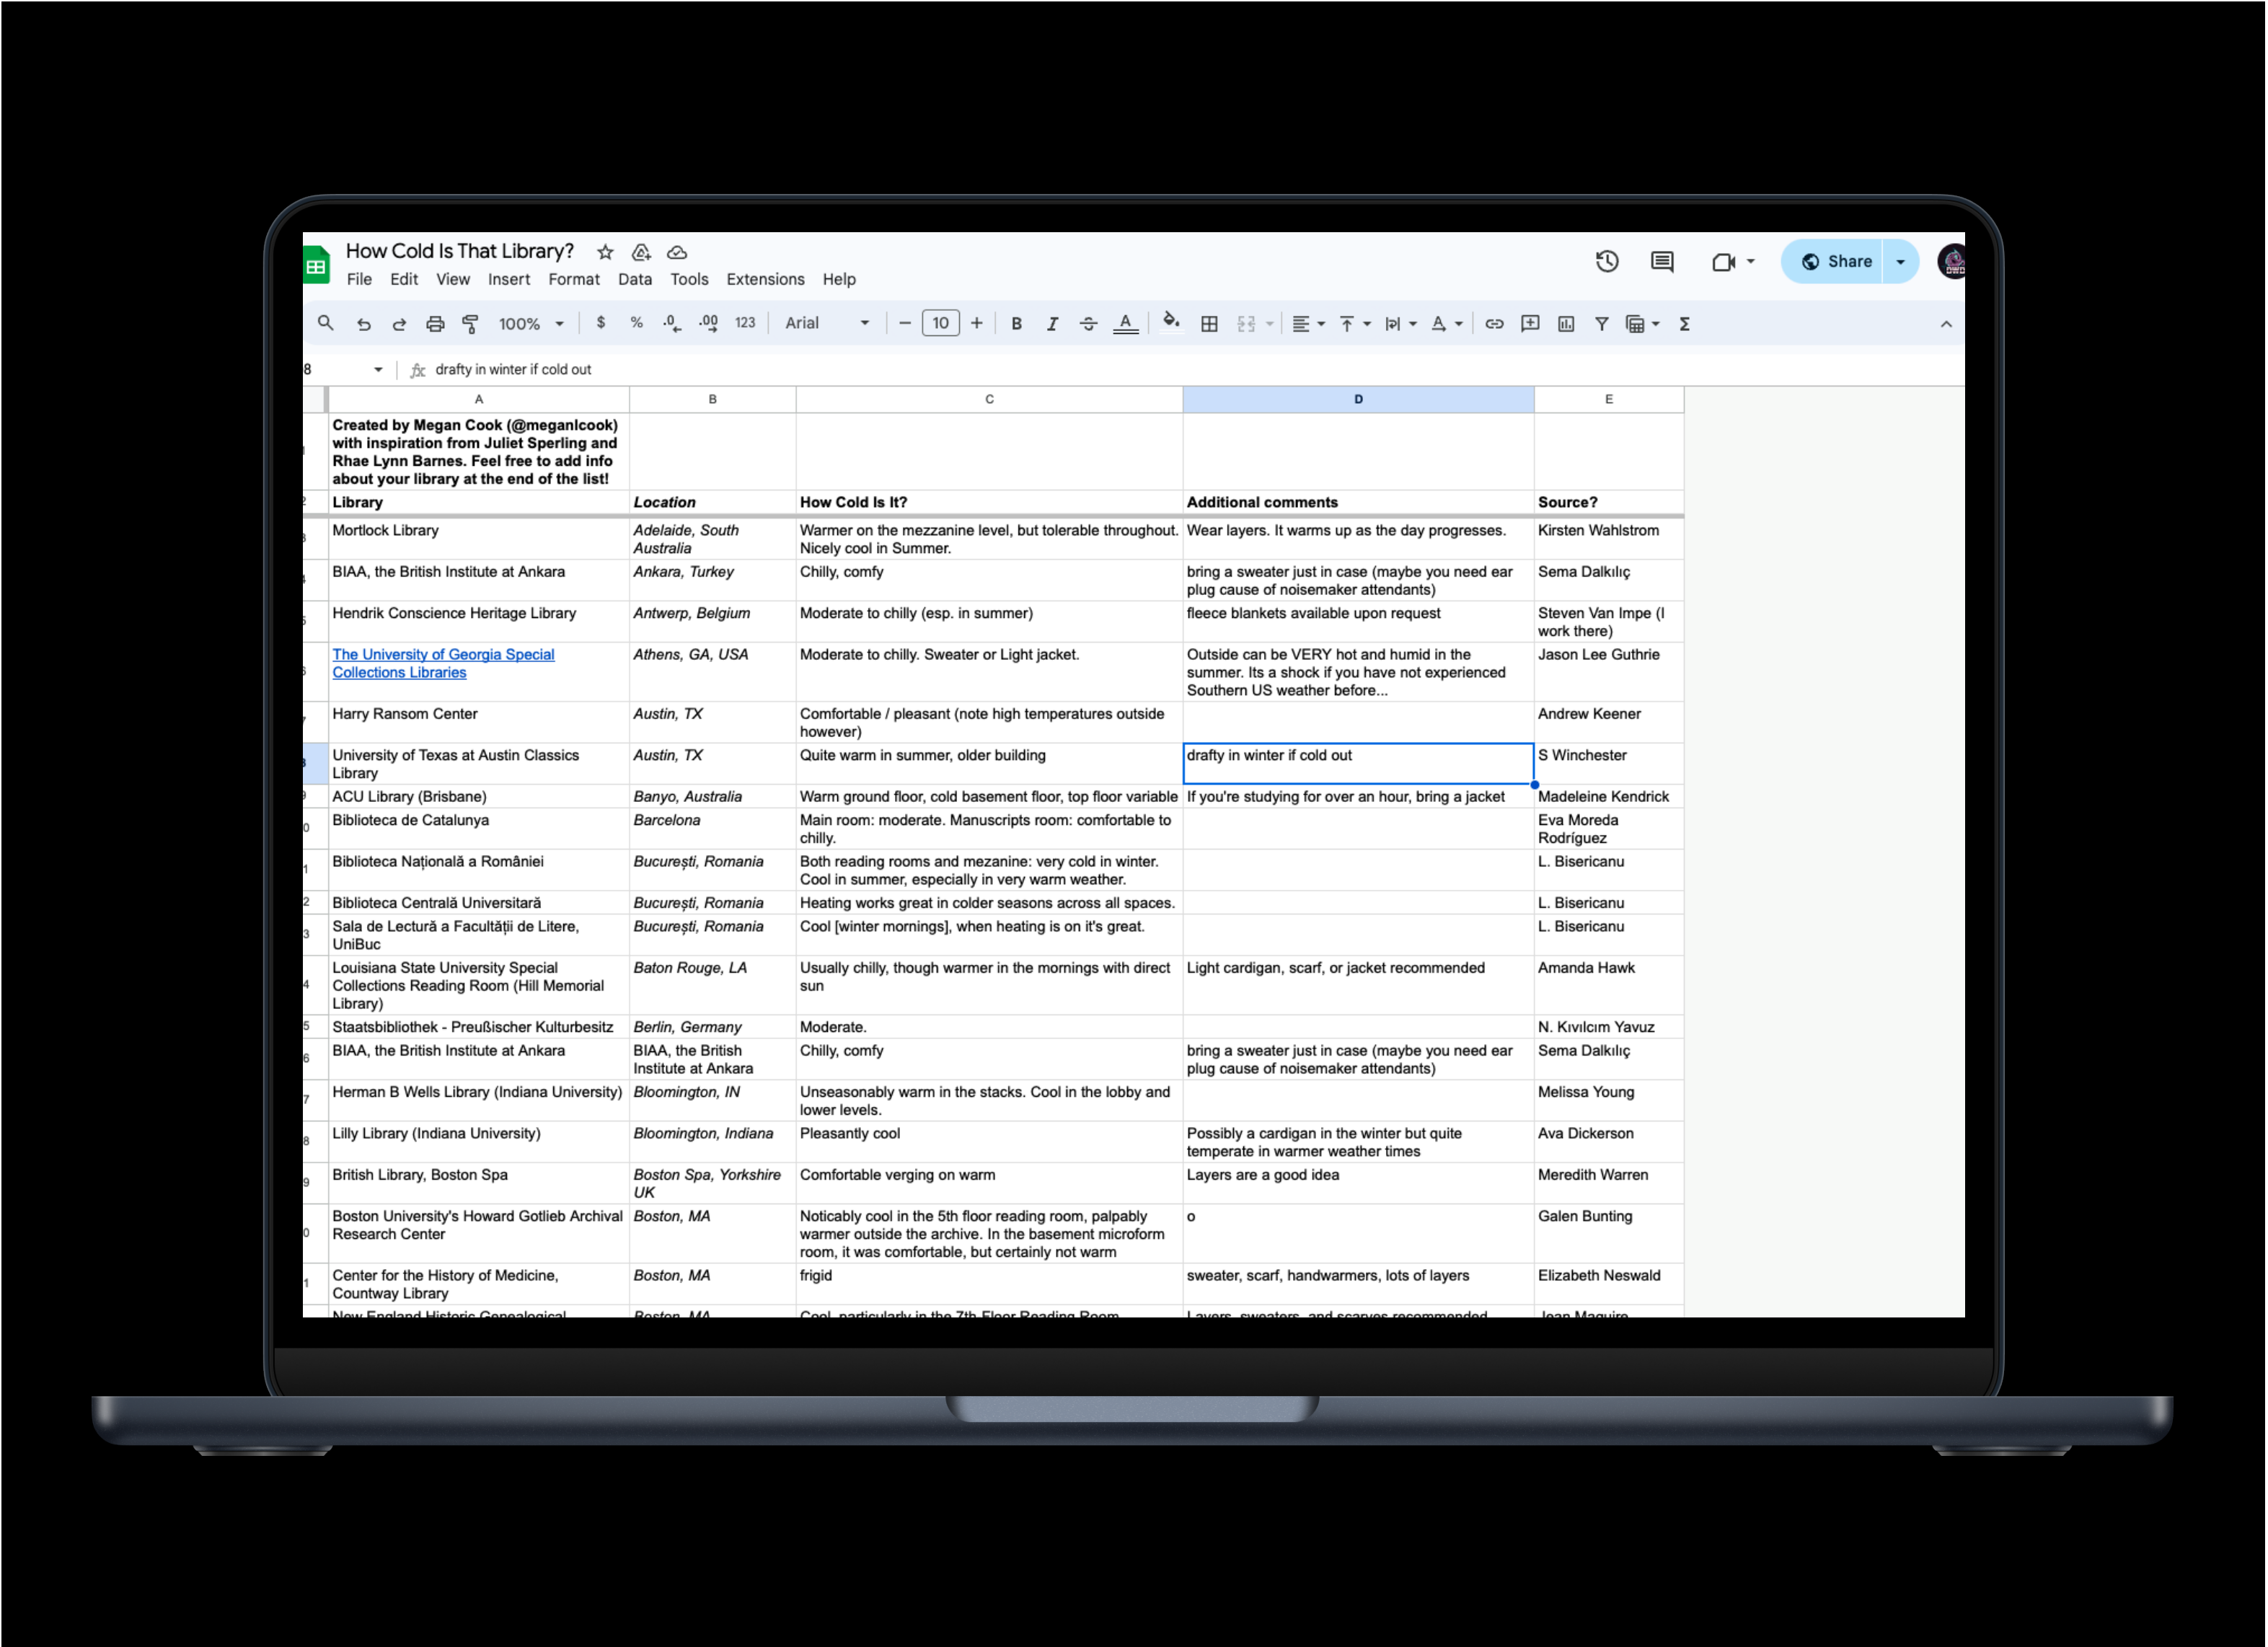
How Cold Is That Library?

File Edit View Insert Format Data Tools Extensions Help

Share

100% $ % .0 .00 123 Arial 10 B I A

8 drafty in winter if cold out

| | A | B | C | D | E |
|---|---|---|---|---|---|
| 1 | Created by Megan Cook (@meganlcook) with inspiration from Juliet Sperling and Rhae Lynn Barnes. Feel free to add info about your library at the end of the list! | | | | |
| 2 | Library | Location | How Cold Is It? | Additional comments | Source? |
| 3 | Mortlock Library | Adelaide, South Australia | Warmer on the mezzanine level, but tolerable throughout. Nicely cool in Summer. | Wear layers. It warms up as the day progresses. | Kirsten Wahlstrom |
| 4 | BIAA, the British Institute at Ankara | Ankara, Turkey | Chilly, comfy | bring a sweater just in case (maybe you need ear plug cause of noisemaker attendants) | Sema Dalkılıç |
| 5 | Hendrik Conscience Heritage Library | Antwerp, Belgium | Moderate to chilly (esp. in summer) | fleece blankets available upon request | Steven Van Impe (I work there) |
| 6 | The University of Georgia Special Collections Libraries | Athens, GA, USA | Moderate to chilly. Sweater or Light jacket. | Outside can be VERY hot and humid in the summer. Its a shock if you have not experienced Southern US weather before... | Jason Lee Guthrie |
| 7 | Harry Ransom Center | Austin, TX | Comfortable / pleasant (note high temperatures outside however) | | Andrew Keener |
| 8 | University of Texas at Austin Classics Library | Austin, TX | Quite warm in summer, older building | drafty in winter if cold out | S Winchester |
| 9 | ACU Library (Brisbane) | Banyo, Australia | Warm ground floor, cold basement floor, top floor variable | If you're studying for over an hour, bring a jacket | Madeleine Kendrick |
| 10 | Biblioteca de Catalunya | Barcelona | Main room: moderate. Manuscripts room: comfortable to chilly. | | Eva Moreda Rodríguez |
| 11 | Biblioteca Națională a României | București, Romania | Both reading rooms and mezanine: very cold in winter. Cool in summer, especially in very warm weather. | | L. Bisericanu |
| 12 | Biblioteca Centrală Universitară | București, Romania | Heating works great in colder seasons across all spaces. | | L. Bisericanu |
| 13 | Sala de Lectură a Facultății de Litere, UniBuc | București, Romania | Cool [winter mornings], when heating is on it's great. | | L. Bisericanu |
| 14 | Louisiana State University Special Collections Reading Room (Hill Memorial Library) | Baton Rouge, LA | Usually chilly, though warmer in the mornings with direct sun | Light cardigan, scarf, or jacket recommended | Amanda Hawk |
| 15 | Staatsbibliothek - Preußischer Kulturbesitz | Berlin, Germany | Moderate. | | N. Kıvılcım Yavuz |
| 16 | BIAA, the British Institute at Ankara | BIAA, the British Institute at Ankara | Chilly, comfy | bring a sweater just in case (maybe you need ear plug cause of noisemaker attendants) | Sema Dalkılıç |
| 17 | Herman B Wells Library (Indiana University) | Bloomington, IN | Unseasonably warm in the stacks. Cool in the lobby and lower levels. | | Melissa Young |
| 18 | Lilly Library (Indiana University) | Bloomington, Indiana | Pleasantly cool | Possibly a cardigan in the winter but quite temperate in warmer weather times | Ava Dickerson |
| 19 | British Library, Boston Spa | Boston Spa, Yorkshire UK | Comfortable verging on warm | Layers are a good idea | Meredith Warren |
| 20 | Boston University's Howard Gotlieb Archival Research Center | Boston, MA | Noticably cool in the 5th floor reading room, palpably warmer outside the archive. In the basement microform room, it was comfortable, but certainly not warm | o | Galen Bunting |
| 21 | Center for the History of Medicine, Countway Library | Boston, MA | frigid | sweater, scarf, handwarmers, lots of layers | Elizabeth Neswald |
| 22 | New England Historic Genealogical | Boston, MA | Cool, particularly in the 7th Floor Reading Room | Layers, sweaters, and scarves recommended | Jean Maguire |